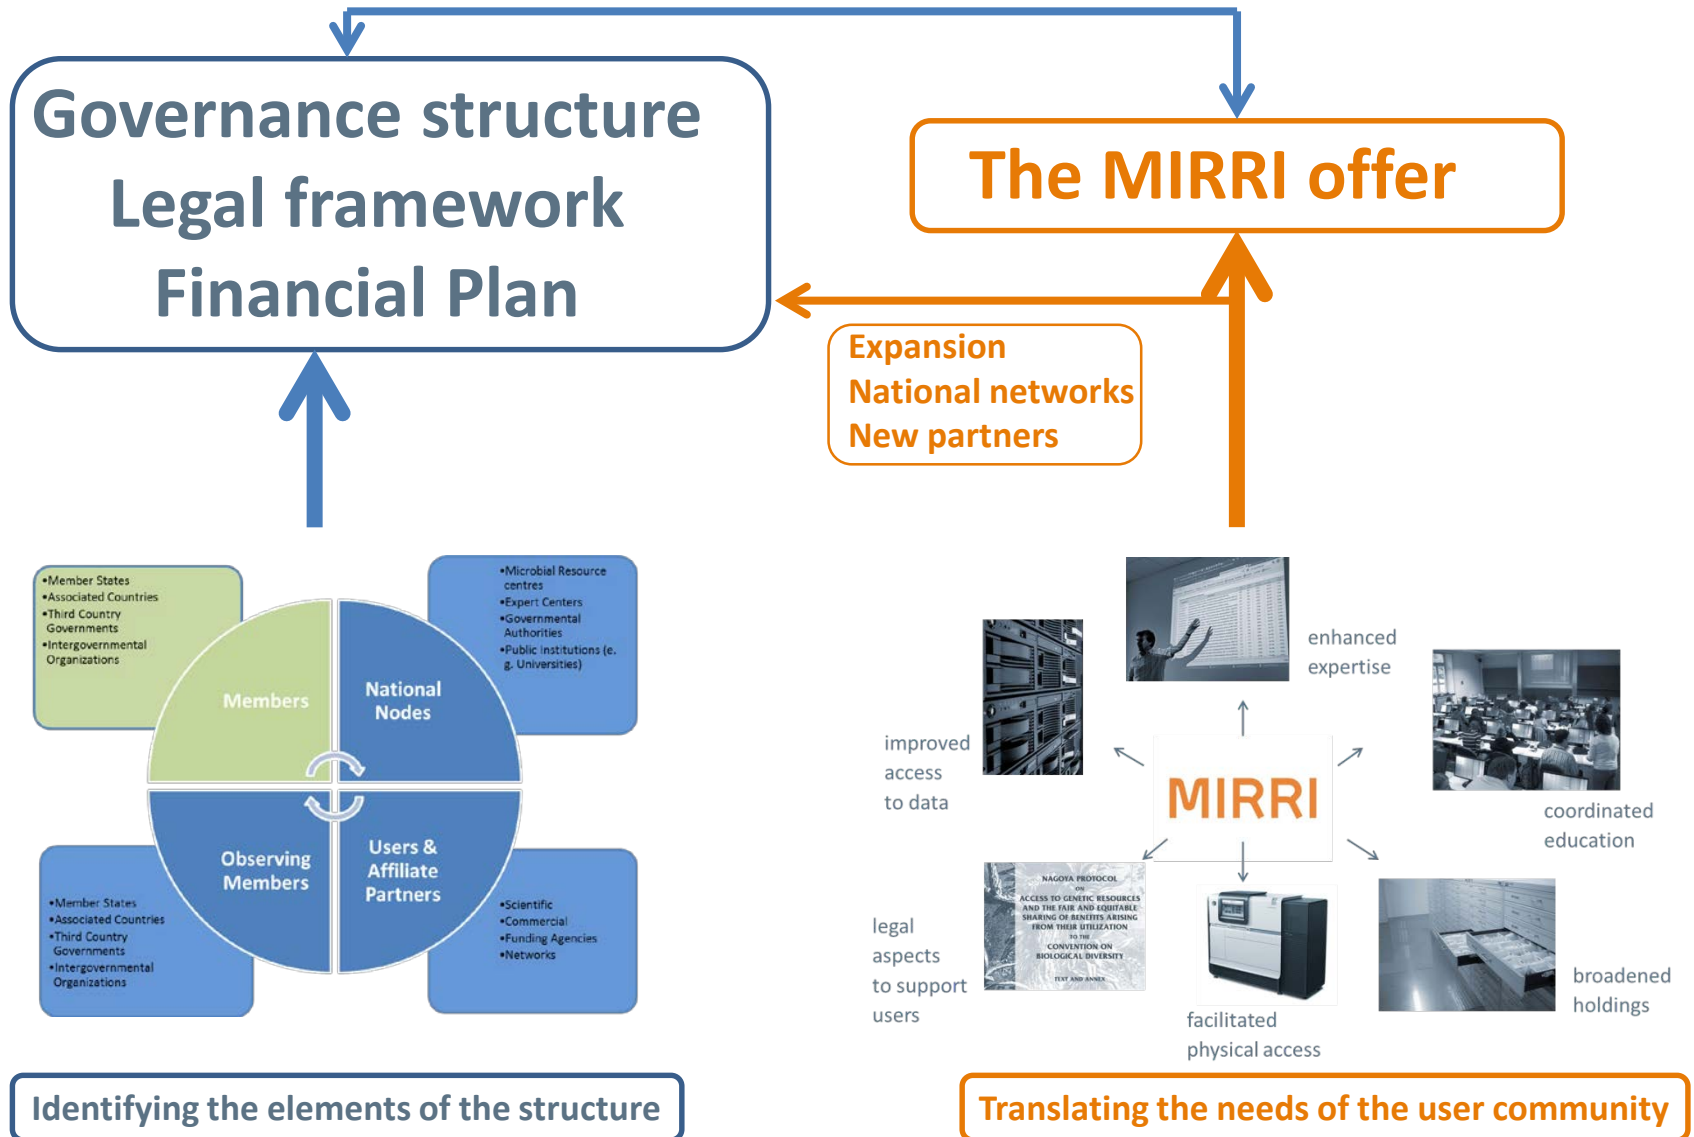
Governance structure
Legal framework
Financial Plan

The MIRRI offer

Expansion
National networks
New partners

•Member States
•Associated Countries
•Third Country Governments
•Intergovernmental Organizations

•Microbial Resource centres
•Expert Centers
•Governmental Authorities
•Public Institutions (e. g. Universities)

Members

National Nodes

Observing Members

Users & Affiliate Partners

•Member States
•Associated Countries
•Third Country Governments
•Intergovernmental Organizations

•Scientific
•Commercial
•Funding Agencies
•Networks

enhanced expertise

improved access to data

MIRRI

coordinated education

NAGOYA PROTOCOL ON ACCESS TO GENETIC RESOURCES AND THE FAIR AND EQUITABLE SHARING OF BENEFITS ARISING FROM THEIR UTILIZATION TO THE CONVENTION ON BIOLOGICAL DIVERSITY
TEXT AND ANNEX

legal aspects to support users

facilitated physical access

broadened holdings

Identifying the elements of the structure

Translating the needs of the user community